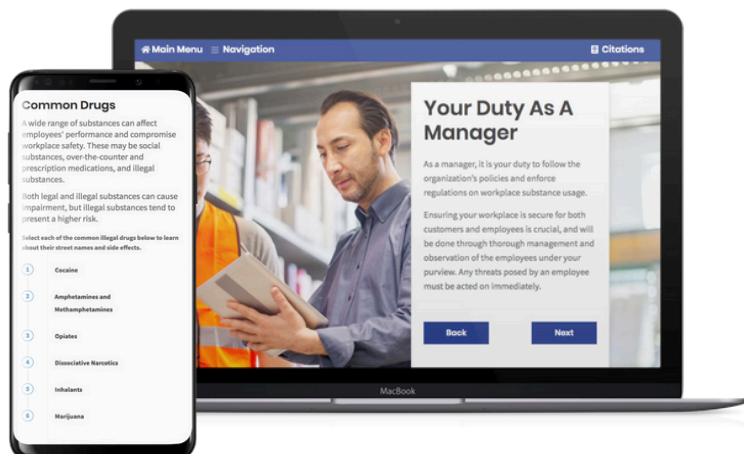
Common Drugs

A wide range of substances can affect employees' performance and compromise workplace safety. These may be social substances, over-the-counter and prescription medications, and illegal substances.

Both legal and illegal substances can cause impairment, but illegal substances tend to present a higher risk.

Select each of the common illegal drugs below to learn about their street names and side effects.

1 Cocaine

2 Amphetamines and Methamphetamines

3 Opiates

4 Dissociative Narcotics

5 Inhalants

6 Marijuana

Main Menu Navigation Citations

Your Duty As A Manager

As a manager, it is your duty to follow the organization's policies and enforce regulations on workplace substance usage.

Ensuring your workplace is secure for both customers and employees is crucial, and will be done through thorough management and observation of the employees under your purview. Any threats posed by an employee must be acted on immediately.

Back

Next

MacBook